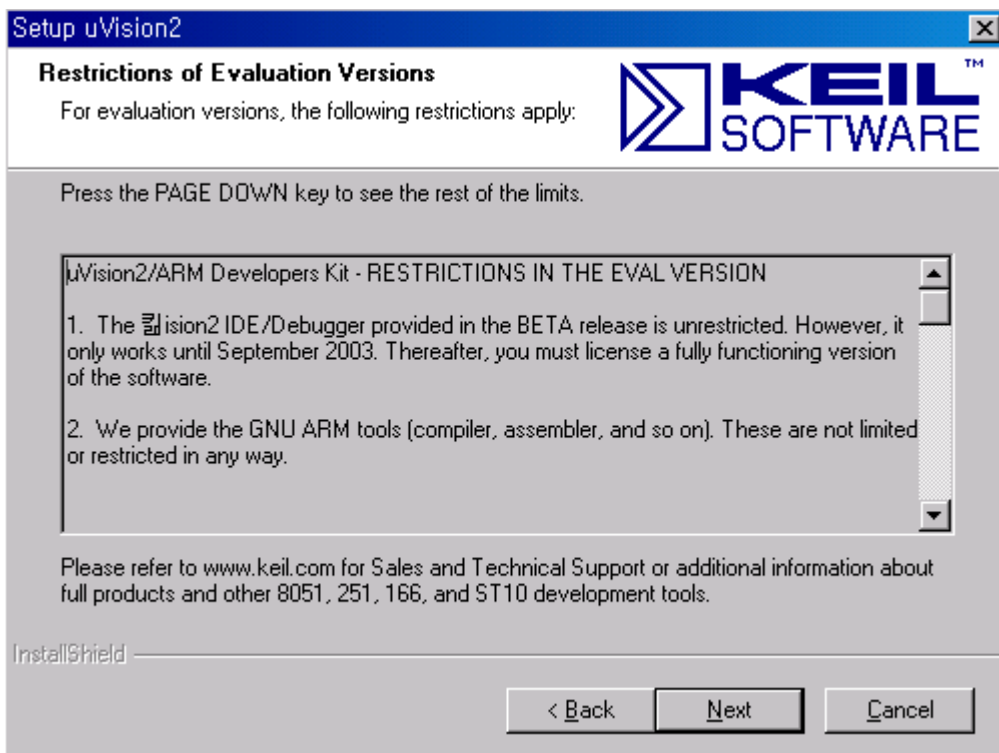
Setup uVision2

Restrictions of Evaluation Versions
For evaluation versions, the following restrictions apply:

KEIL™ SOFTWARE

Press the PAGE DOWN key to see the rest of the limits.

uVision2/ARM Developers Kit - RESTRICTIONS IN THE EVAL VERSION

1. The 킶ision2 IDE/Debugger provided in the BETA release is unrestricted. However, it only works until September 2003. Thereafter, you must license a fully functioning version of the software.

2. We provide the GNU ARM tools (compiler, assembler, and so on). These are not limited or restricted in any way.

Please refer to www.keil.com for Sales and Technical Support or additional information about full products and other 8051, 251, 166, and ST10 development tools.

InstallShield

< Back | Next | Cancel